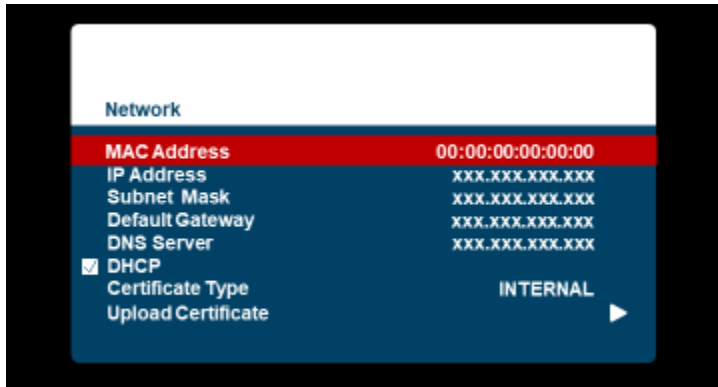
Network

| | |
|---|---|
| MAC Address | 00:00:00:00:00:00 |
| IP Address | xxx.xxx.xxx.xxx |
| Subnet Mask | xxx.xxx.xxx.xxx |
| Default Gateway | xxx.xxx.xxx.xxx |
| DNS Server | xxx.xxx.xxx.xxx |
| ☑ DHCP | |
| Certificate Type | INTERNAL |
| Upload Certificate | ▶ |